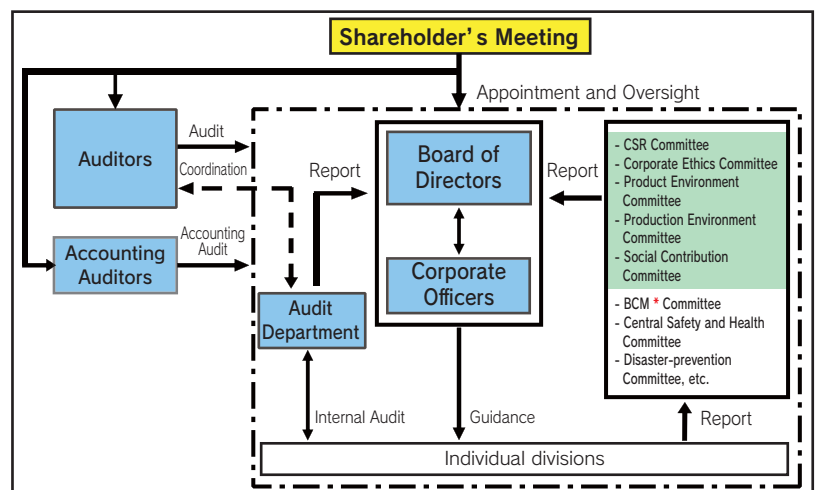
Shareholder's Meeting

Appointment and Oversight

Auditors

Audit

Coordination

Accounting Auditors

Accounting Audit

Report

Audit Department

Board of Directors

Corporate Officers

Report

- CSR Committee
- Corporate Ethics Committee
- Product Environment Committee
- Production Environment Committee
- Social Contribution Committee

- BCM * Committee
- Central Safety and Health Committee
- Disaster-prevention Committee, etc.

Internal Audit

Guidance

Report

Individual divisions